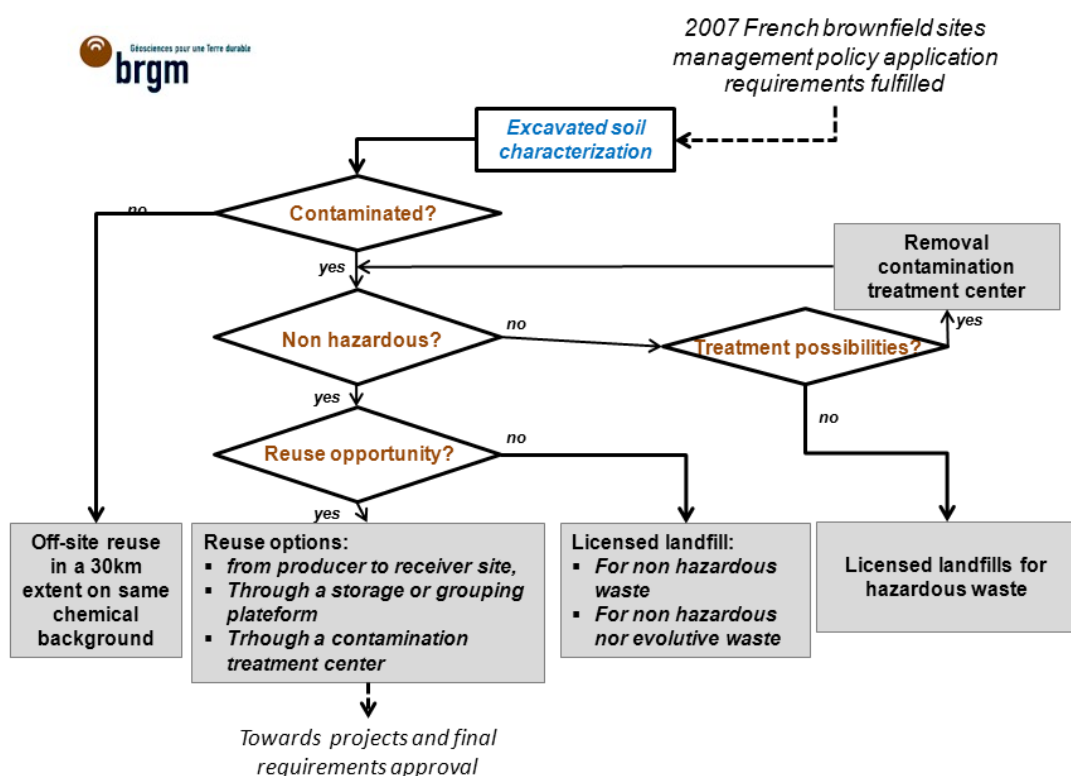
Géosciences pour une Terre durable
brgm

2007 French brownfield sites management policy application requirements fulfilled

Excavated soil characterization

Contaminated?

no

yes

Removal contamination treatment center

Non hazardous?

no

Treatment possibilities?

yes

yes

no

Reuse opportunity?

no

yes

Off-site reuse in a 30km extent on same chemical background

Reuse options:
▪ from producer to receiver site,
▪ Through a storage or grouping plateform
▪ Trhough a contamination treatment center

Licensed landfill:
▪ For non hazardous waste
▪ For non hazardous nor evolutive waste

Licensed landfills for hazardous waste

Towards projects and final requirements approval